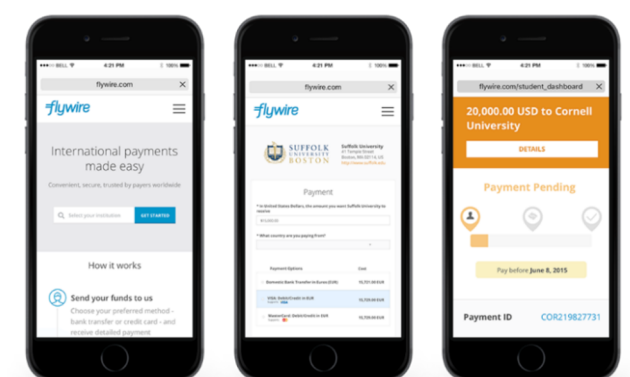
BELL 4:21 PM 100%

flywire.com

flywire

International payments made easy

Convenient, secure, trusted by payers worldwide

Select your institution

GET STARTED

How it works

Send your funds to us

Choose your preferred method - bank transfer or credit card - and receive detailed payment

BELL 4:21 PM 100%

flywire.com

flywire

SUFFOLK UNIVERSITY BOSTON

Suffolk University
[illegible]

Payment

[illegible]

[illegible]

Payment Options

Cost

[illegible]

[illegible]

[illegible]

BELL 4:21 PM 100%

flywire.com/student_dashboard

20,000.00 USD to Cornell University

DETAILS

Payment Pending

Pay before June 8, 2015

Payment ID

COR219827731